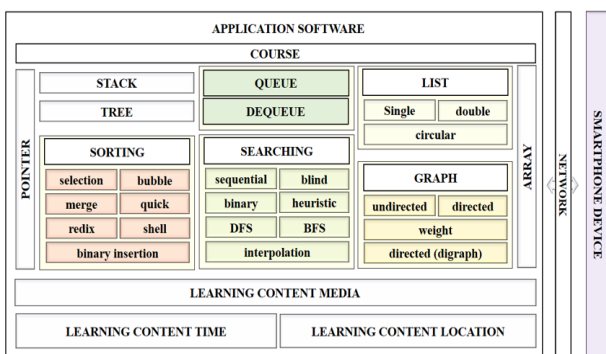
APPLICATION SOFTWARE

COURSE

POINTER

STACK

TREE

SORTING

| selection | bubble |
|---|---|
| merge | quick |
| redix | shell |
| binary insertion | |

QUEUE

DEQUEUE

SEARCHING

| sequential | blind |
|---|---|
| binary | heuristic |
| DFS | BFS |
| interpolation | |

LIST

Single

double

circular

GRAPH

undirected

directed

weight

directed (digraph)

ARRAY

LEARNING CONTENT MEDIA

LEARNING CONTENT TIME

LEARNING CONTENT LOCATION

NETWORK

SMARTPHONE DEVICE